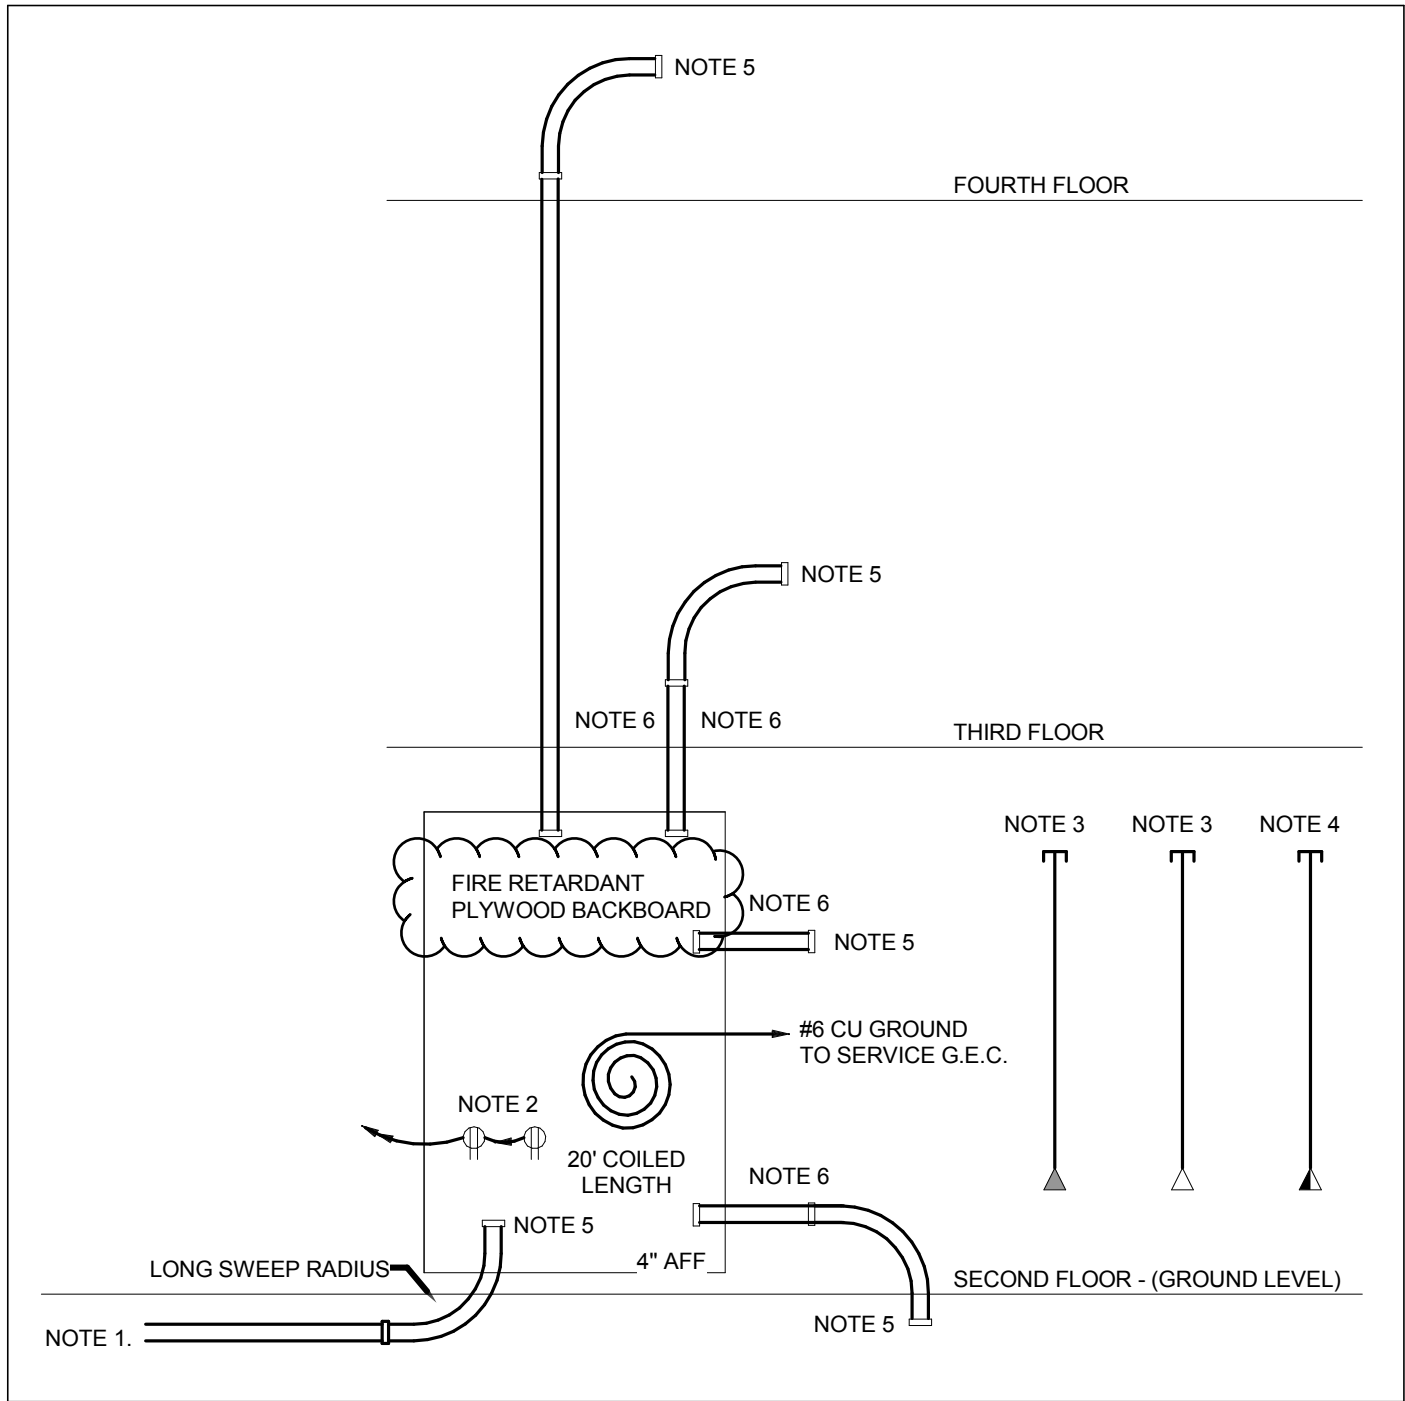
NOTE 5

FOURTH FLOOR

NOTE 5

NOTE 6

NOTE 6

THIRD FLOOR

NOTE 3

NOTE 3

NOTE 4

FIRE RETARDANT PLYWOOD BACKBOARD

NOTE 6

NOTE 5

#6 CU GROUND TO SERVICE G.E.C.

NOTE 2

20' COILED LENGTH

NOTE 6

NOTE 5

LONG SWEEP RADIUS

4" AFF

SECOND FLOOR - (GROUND LEVEL)

NOTE 1.

NOTE 5